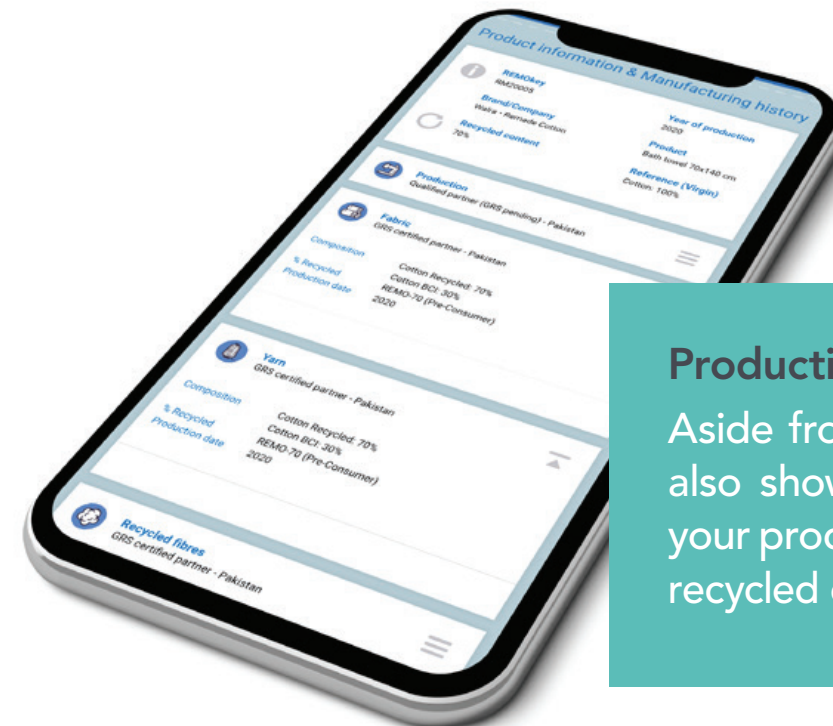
Product information & Manufacturing history

REMOkey
RM20005

Brand/Company
Walra - Remade Cotton

Recycled content
70%

Year of production
2020

Product
Bath towel 70x140 cm

Reference (Virgin)
Cotton: 100%

Production
Qualified partner (GRS pending) - Pakistan

Fabric
GRS certified partner - Pakistan

Composition
Cotton Recycled: 70%
Cotton BCI: 30%

% Recycled
REMO-70 (Pre-Consumer)

Production date
2020

Yarn
GRS certified partner - Pakistan

Composition
Cotton Recycled: 70%
Cotton BCI: 30%

% Recycled
REMO-70 (Pre-Consumer)

Production date
2020

Recycled fibres
GRS certified partner - Pakistan

Producti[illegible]

Aside fro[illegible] also show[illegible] your proc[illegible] recycled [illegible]